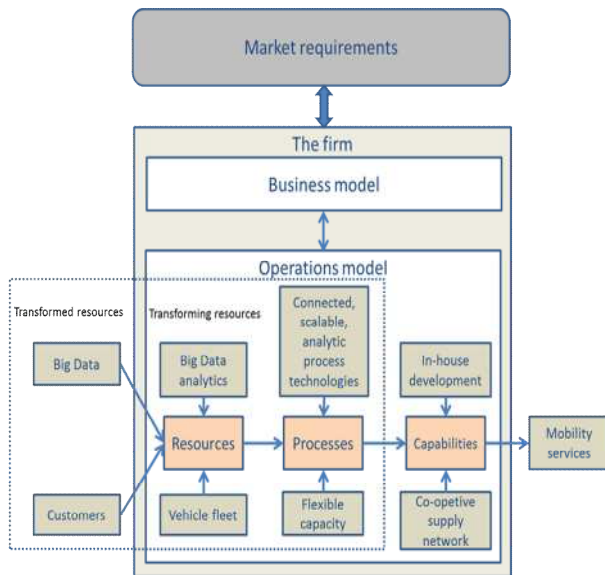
Market requirements

The firm

Business model

Operations model

Transformed resources

Transforming resources

Big Data

Big Data analytics

Connected, scalable, analytic process technologies

In-house development

Resources

Processes

Capabilities

Mobility services

Customers

Vehicle fleet

Flexible capacity

Co-opetive supply network